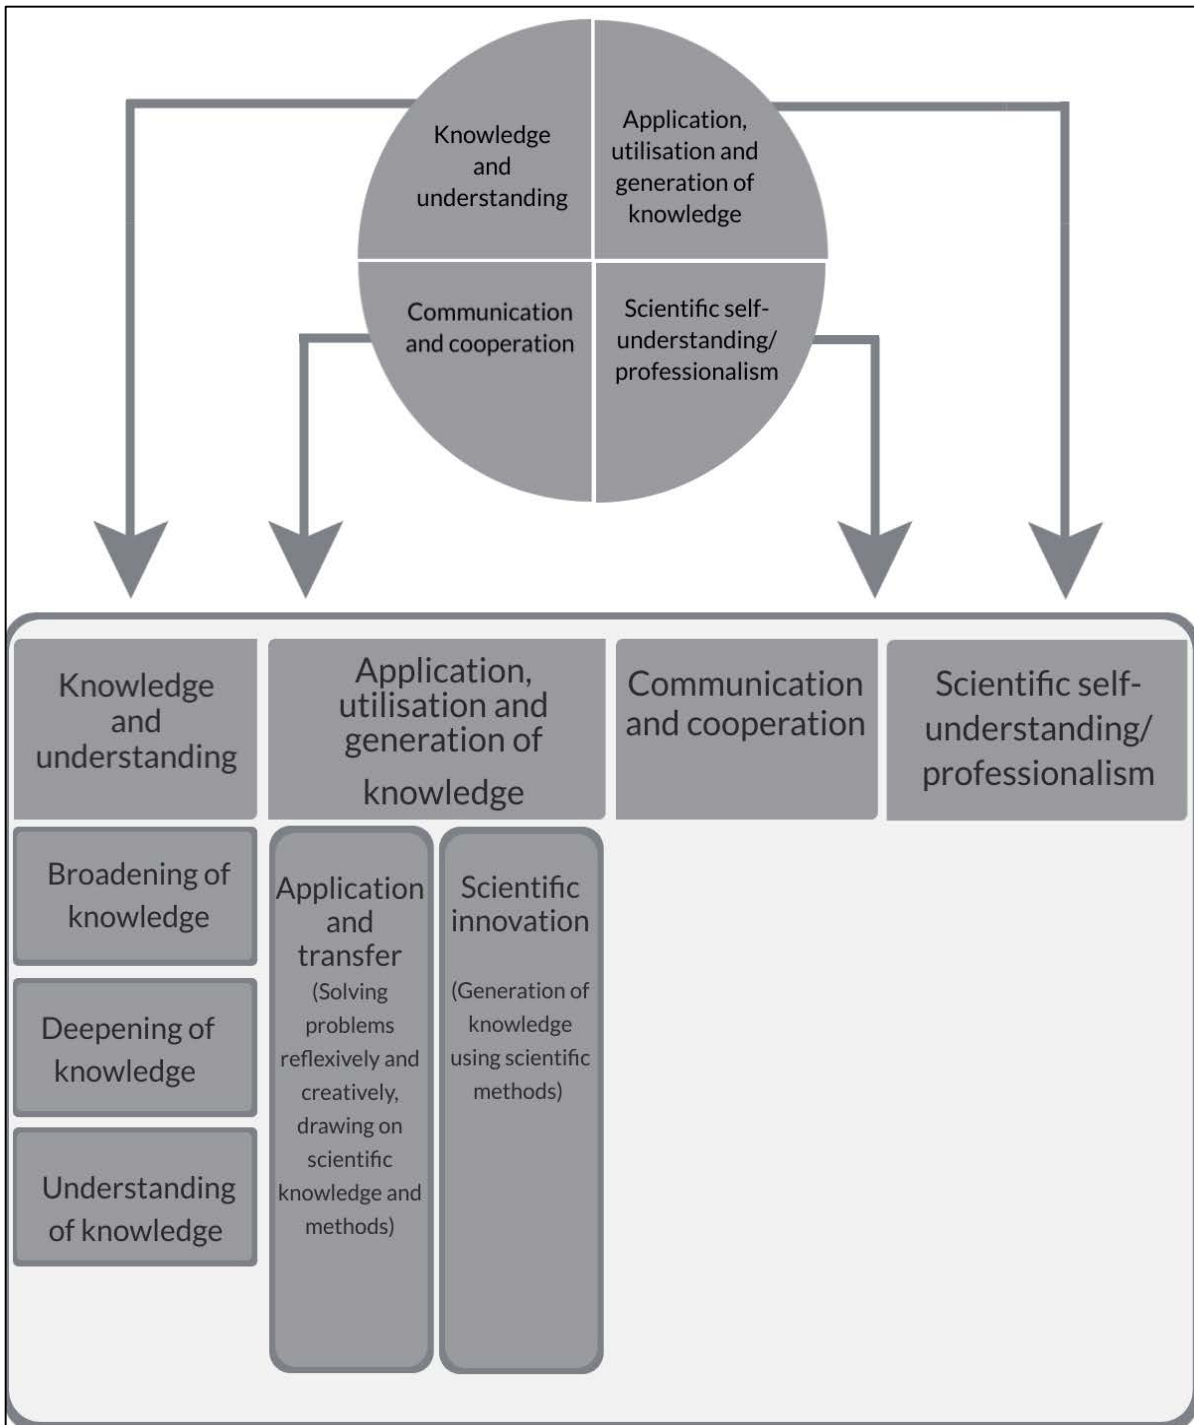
Knowledge and understanding

Application, utilisation and generation of knowledge

Communication and cooperation

Scientific self-understanding/ professionalism

Knowledge and understanding

Application, utilisation and generation of knowledge

Communication and cooperation

Scientific self-understanding/ professionalism

Broadening of knowledge

Deepening of knowledge

Understanding of knowledge

Application and transfer (Solving problems reflexively and creatively, drawing on scientific knowledge and methods)

Scientific innovation (Generation of knowledge using scientific methods)